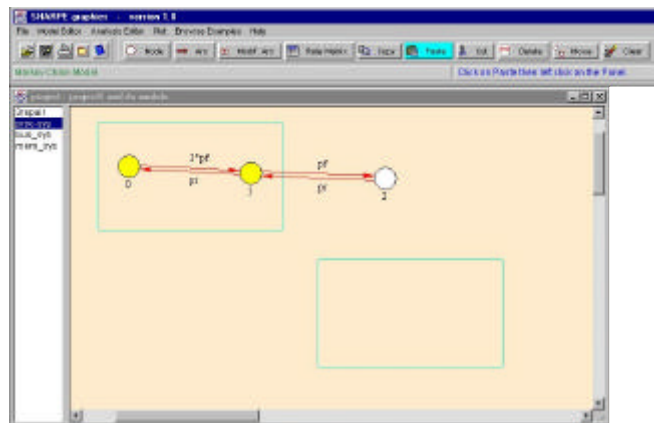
SHARPE graphics - version 1.0

File Model Editor Analysis Editor Plot Browse Examples Help

Node Arc Modif. Arc Rate Matrix Copy Paste Cut Delete Move Clear

Markov Chain Model

Click on Paste then left click on the Panel

project : project1 and its models

Graph1
proc_sys
bus_sys
mem_sys

2*pf
pr
pf
pr
0
1
2